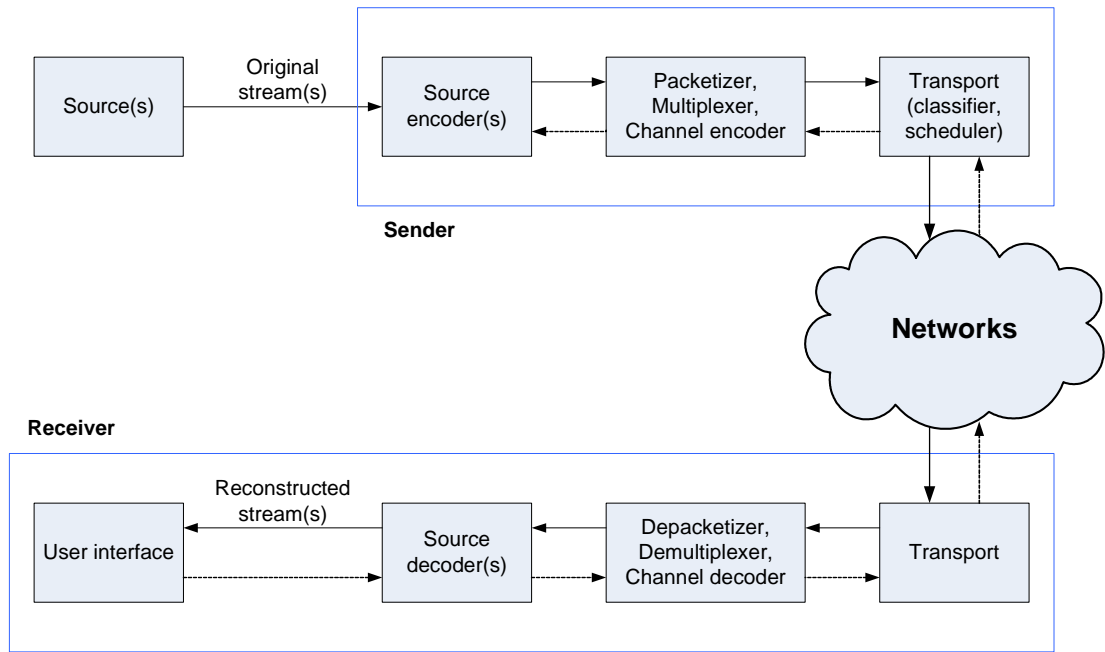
Source(s)

Original stream(s)

Source encoder(s)

Packetizer, Multiplexer, Channel encoder

Transport (classifier, scheduler)

Sender

Networks

Receiver

User interface

Reconstructed stream(s)

Source decoder(s)

Depacketizer, Demultiplexer, Channel decoder

Transport